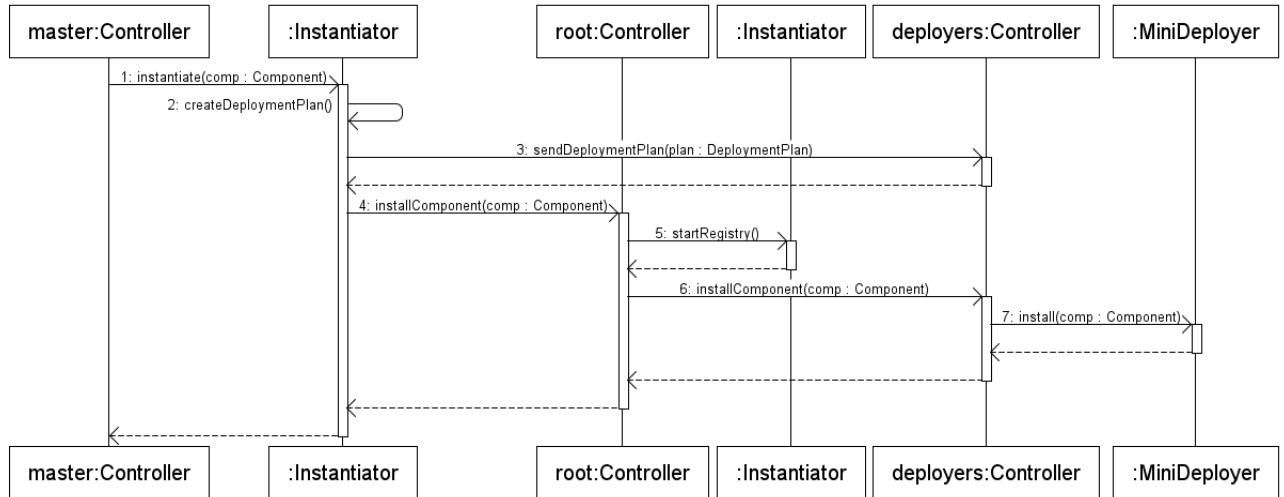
master:Controller
:Instantiator
root:Controller
:Instantiator
deployers:Controller
:MiniDeployer

1: instantiate(comp : Component)
2: createDeploymentPlan()
3: sendDeploymentPlan(plan : DeploymentPlan)
4: installComponent(comp : Component)
5: startRegistry()
6: installComponent(comp : Component)
7: install(comp : Component)

master:Controller
:Instantiator
root:Controller
:Instantiator
deployers:Controller
:MiniDeployer